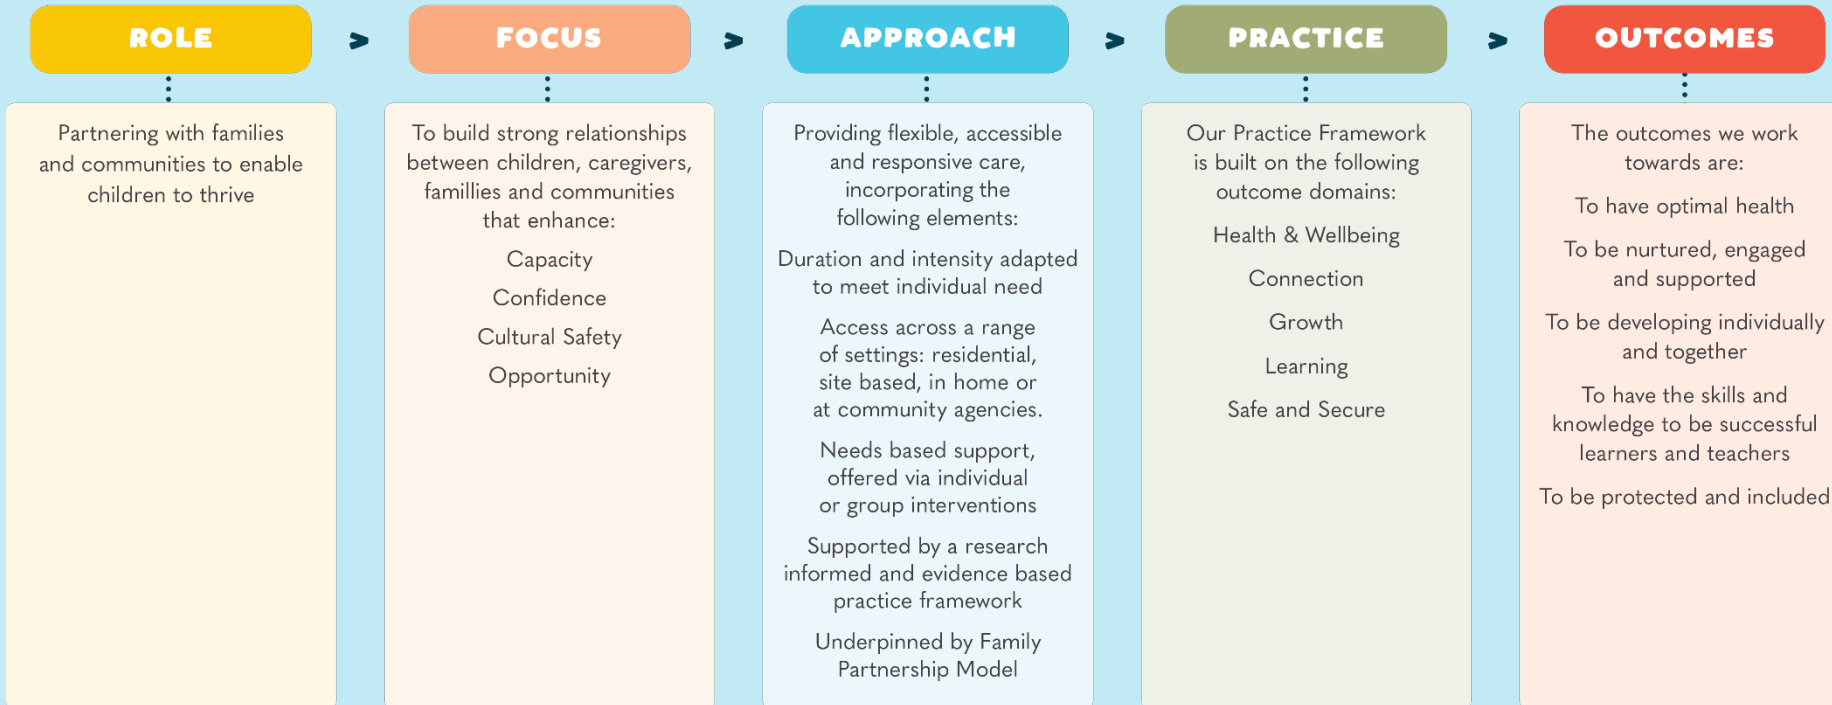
ROLE

Partnering with families and communities to enable children to thrive

FOCUS

To build strong relationships between children, caregivers, famillies and communities that enhance:

Capacity

Confidence

Cultural Safety

Opportunity

APPROACH

Providing flexible, accessible and responsive care, incorporating the following elements:

Duration and intensity adapted to meet individual need

Access across a range of settings: residential, site based, in home or at community agencies.

Needs based support, offered via individual or group interventions

Supported by a research informed and evidence based practice framework

Underpinned by Family Partnership Model

PRACTICE

Our Practice Framework is built on the following outcome domains:

Health & Wellbeing

Connection

Growth

Learning

Safe and Secure

OUTCOMES

The outcomes we work towards are:

To have optimal health

To be nurtured, engaged and supported

To be developing individually and together

To have the skills and knowledge to be successful learners and teachers

To be protected and included